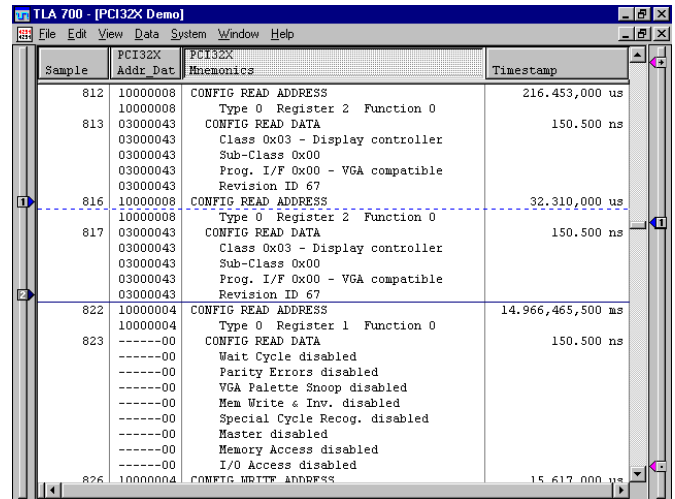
TLA 700 - [PCI32X Demo]

File Edit View Data System Window Help

| Sample | PCI32X Addr_Dat | PCI32X Mnemonics | Timestamp |
|---|---|---|---|
| 812 | 10000008 | CONFIG READ ADDRESS | 216.453,000 us |
| | 10000008 | Type 0 Register 2 Function 0 | |
| 813 | 03000043 | CONFIG READ DATA | 150.500 ns |
| | 03000043 | Class 0x03 - Display controller | |
| | 03000043 | Sub-Class 0x00 | |
| | 03000043 | Prog. I/F 0x00 - VGA compatible | |
| | 03000043 | Revision ID 67 | |
| 816 | 10000008 | CONFIG READ ADDRESS | 32.310,000 us |
| | 10000008 | Type 0 Register 2 Function 0 | |
| 817 | 03000043 | CONFIG READ DATA | 150.500 ns |
| | 03000043 | Class 0x03 - Display controller | |
| | 03000043 | Sub-Class 0x00 | |
| | 03000043 | Prog. I/F 0x00 - VGA compatible | |
| | 03000043 | Revision ID 67 | |
| 822 | 10000004 | CONFIG READ ADDRESS | 14.966,465,500 ms |
| | 10000004 | Type 0 Register 1 Function 0 | |
| 823 | ------00 | CONFIG READ DATA | 150.500 ns |
| | ------00 | Wait Cycle disabled | |
| | ------00 | Parity Errors disabled | |
| | ------00 | VGA Palette Snoop disabled | |
| | ------00 | Mem Write & Inv. disabled | |
| | ------00 | Special Cycle Recog. disabled | |
| | ------00 | Master disabled | |
| | ------00 | Memory Access disabled | |
| | ------00 | I/O Access disabled | |
| 826 | 10000004 | CONFIG WRITE ADDRESS | 15.617,000 us |